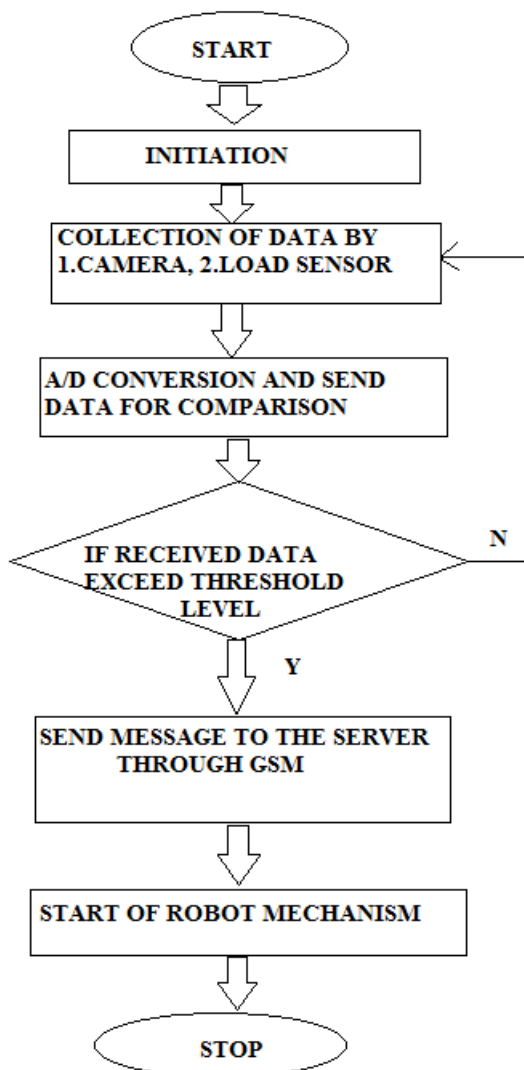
START

INITIATION

COLLECTION OF DATA BY 1.CAMERA, 2.LOAD SENSOR

A/D CONVERSION AND SEND DATA FOR COMPARISON

IF RECEIVED DATA EXCEED THRESHOLD LEVEL

N

Y

SEND MESSAGE TO THE SERVER THROUGH GSM

START OF ROBOT MECHANISM

STOP